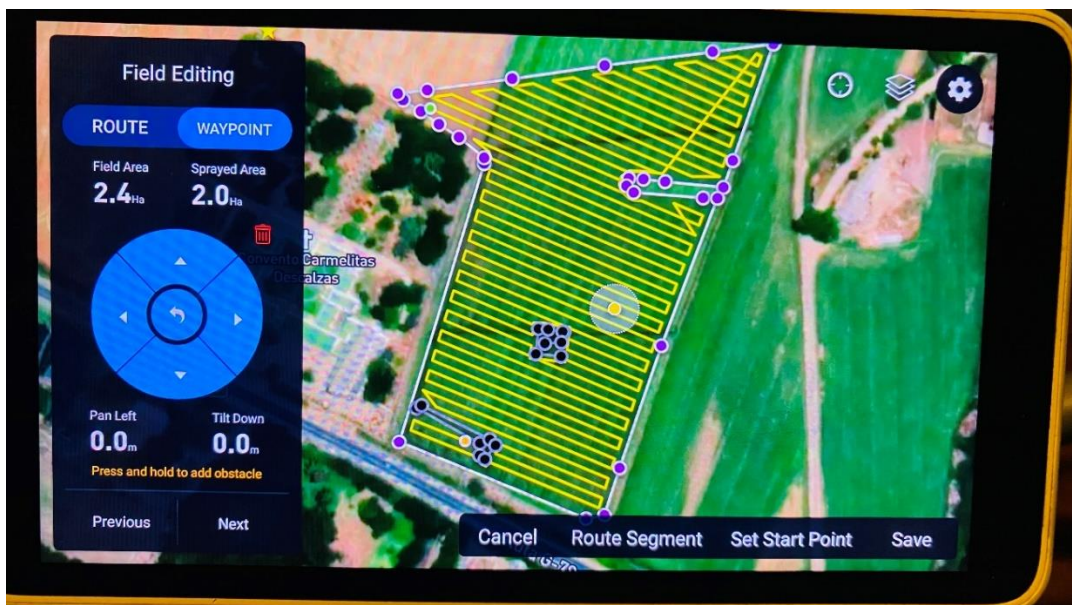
Field Editing

ROUTE WAYPOINT

Field Area 2.4Ha

Sprayed Area 2.0Ha

onvento Carmelitas Descalzas

Pan Left 0.0m

Tilt Down 0.0m

Press and hold to add obstacle

Previous

Next

Cancel

Route Segment

Set Start Point

Save